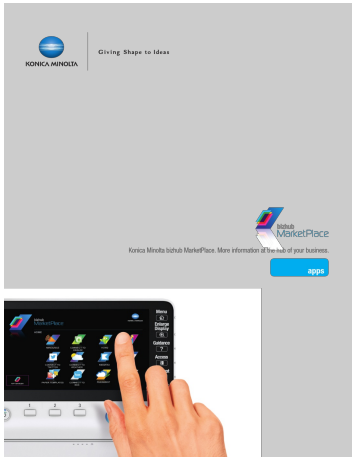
KONICA MINOLTA

Giving Shape to Ideas

bizhub MarketPlace

Konica Minolta bizhub MarketPlace. More information at the hub of your business.

apps

bizhub MarketPlace

Menu

Enlarge Display

Guidance

Access

1 2 3